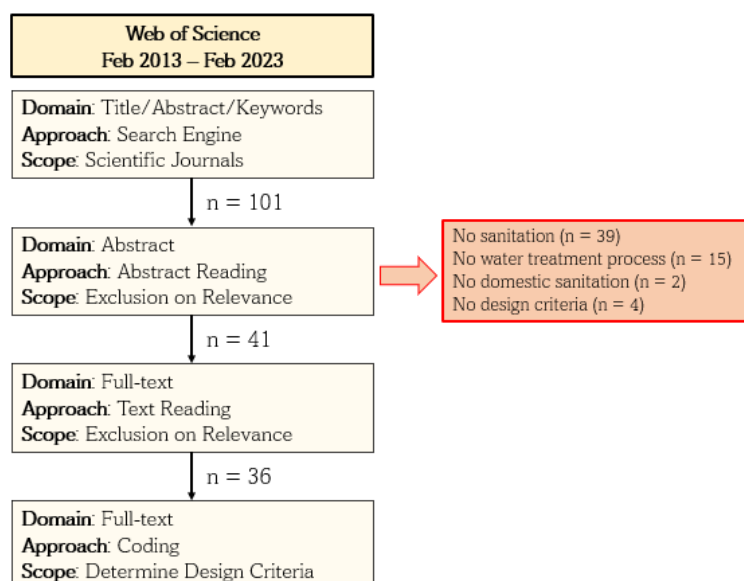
Web of Science
Feb 2013 – Feb 2023

**Domain**: Title/Abstract/Keywords
**Approach**: Search Engine
**Scope**: Scientific Journals

n = 101

**Domain**: Abstract
**Approach**: Abstract Reading
**Scope**: Exclusion on Relevance

No sanitation (n = 39)
No water treatment process (n = 15)
No domestic sanitation (n = 2)
No design criteria (n = 4)

n = 41

**Domain**: Full-text
**Approach**: Text Reading
**Scope**: Exclusion on Relevance

n = 36

**Domain**: Full-text
**Approach**: Coding
**Scope**: Determine Design Criteria